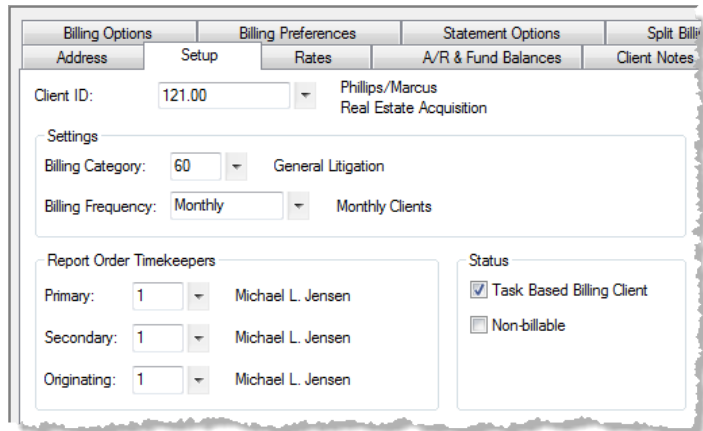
Billing Options | Billing Preferences | Statement Options | Split Billi

Address | Setup | Rates | A/R & Fund Balances | Client Notes

Client ID: 121.00 Phillips/Marcus
Real Estate Acquisition

Settings

Billing Category: 60 General Litigation

Billing Frequency: Monthly Monthly Clients

Report Order Timekeepers

Primary: 1 Michael L. Jensen

Secondary: 1 Michael L. Jensen

Originating: 1 Michael L. Jensen

Status

Task Based Billing Client

Non-billable